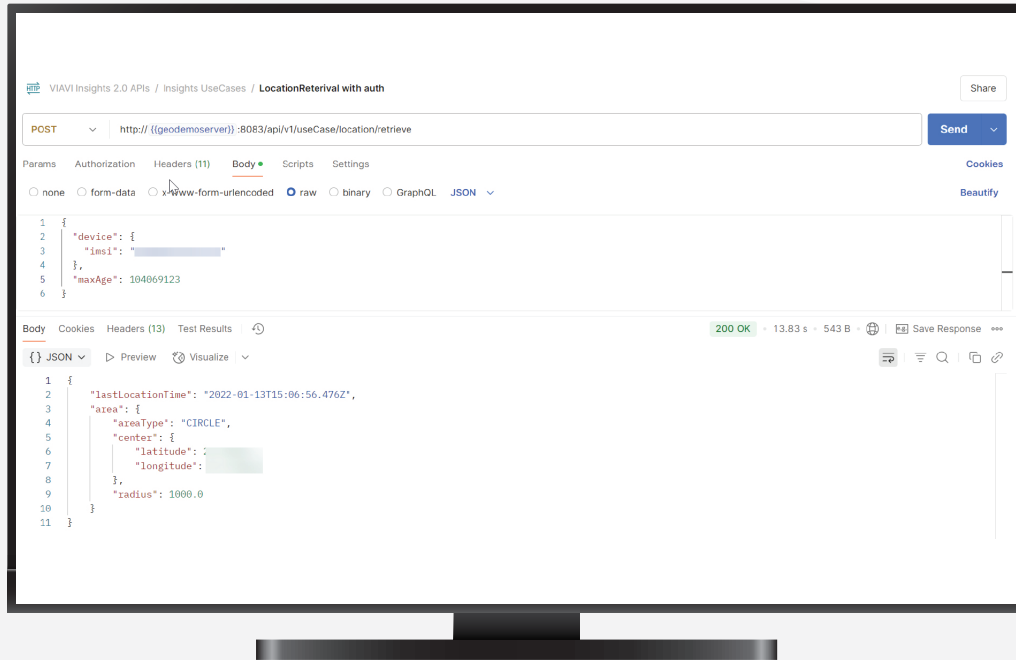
HTTP VIAVI Insights 2.0 APIs / Insights UseCases / LocationReterival with auth

Share

POST http:// {{geodemoserver}} :8083/api/v1/useCase/location/retrieve

Send

Params Authorization Headers (11) Body Scripts Settings

Cookies

none form-data x-www-form-urlencoded raw binary GraphQL JSON

Beautify

1 {
2 "device": {
3 "imsi": "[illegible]"
4 },
5 "maxAge": 104069123
6 }

Body Cookies Headers (13) Test Results

200 OK · 13.83 s · 543 B Save Response

{} JSON Preview Visualize

1 {
2 "lastLocationTime": "2022-01-13T15:06:56.476Z",
3 "area": {
4 "areaType": "CIRCLE",
5 "center": {
6 "latitude": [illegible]
7 "longitude": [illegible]
8 },
9 "radius": 1000.0
10 }
11 }